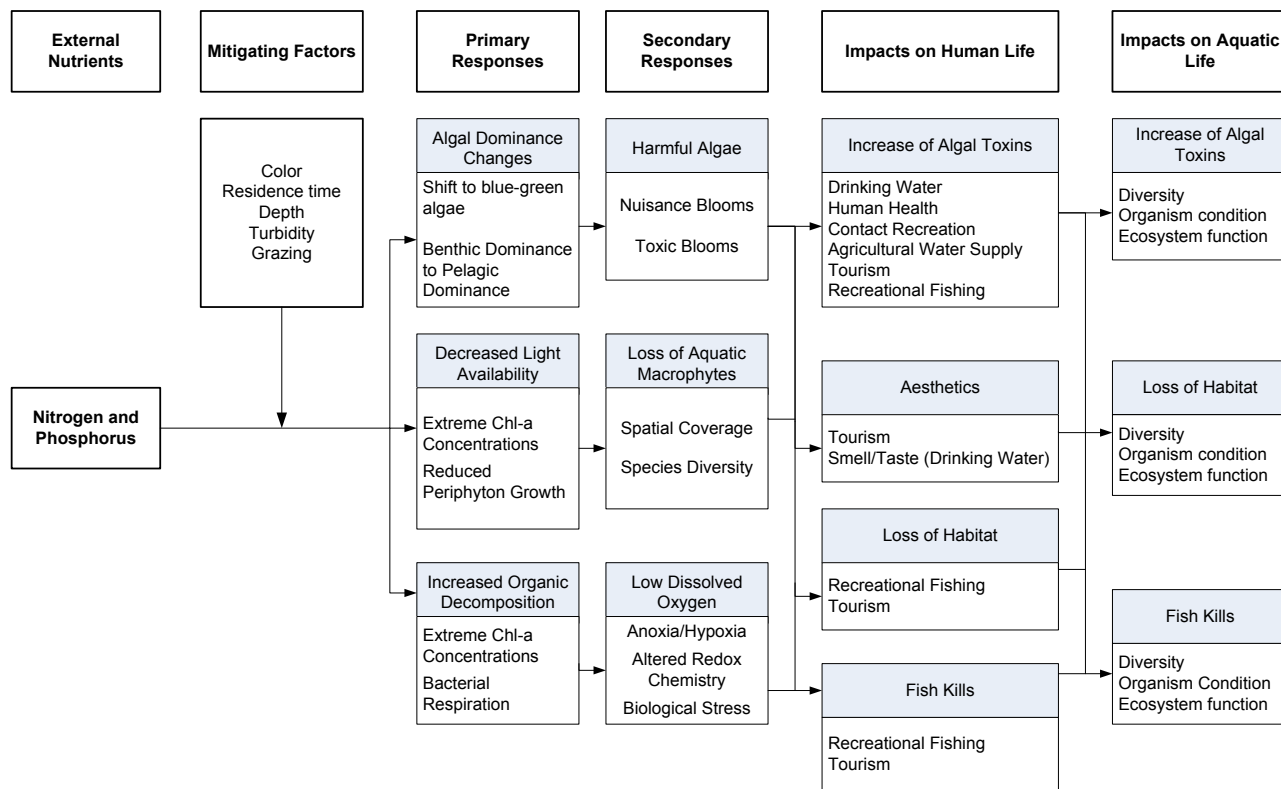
External Nutrients

Mitigating Factors

Primary Responses

Secondary Responses

Impacts on Human Life

Impacts on Aquatic Life

Color
Residence time
Depth
Turbidity
Grazing

Nitrogen and Phosphorus

Algal Dominance Changes

Shift to blue-green algae

Benthic Dominance to Pelagic Dominance

Harmful Algae

Nuisance Blooms

Toxic Blooms

Increase of Algal Toxins

Drinking Water
Human Health
Contact Recreation
Agricultural Water Supply
Tourism
Recreational Fishing

Increase of Algal Toxins

Diversity
Organism condition
Ecosystem function

Decreased Light Availability

Extreme Chl-a Concentrations

Reduced Periphyton Growth

Loss of Aquatic Macrophytes

Spatial Coverage

Species Diversity

Aesthetics

Tourism
Smell/Taste (Drinking Water)

Loss of Habitat

Diversity
Organism condition
Ecosystem function

Loss of Habitat

Recreational Fishing
Tourism

Increased Organic Decomposition

Extreme Chl-a Concentrations

Bacterial Respiration

Low Dissolved Oxygen

Anoxia/Hypoxia

Altered Redox Chemistry

Biological Stress

Fish Kills

Recreational Fishing
Tourism

Fish Kills

Diversity
Organism Condition
Ecosystem function